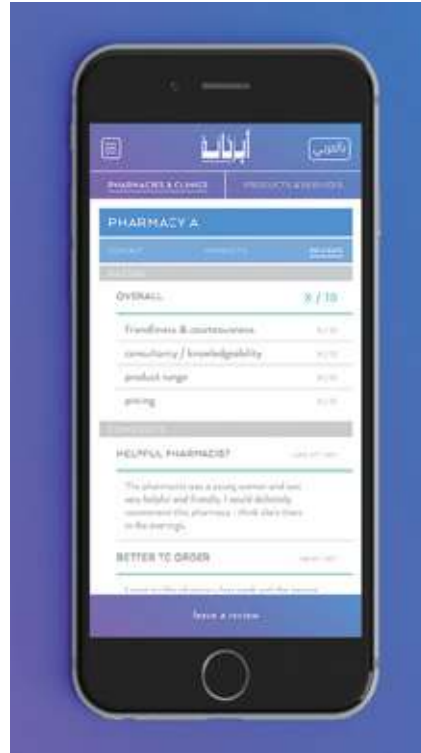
أين

بالعربي

PHARMACIES & CLINICS

PRODUCTS & SERVICES

PHARMACY A

CONTACT

PRODUCTS

REVIEWS

RATINGS

OVERALL

8 / 10

friendliness & courteousness

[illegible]

consultancy / knowledgeability

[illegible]

product range

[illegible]

pricing

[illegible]

COMMENTS

HELPFUL PHARMACIST

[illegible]

The pharmacist was a young woman and was very helpful and friendly. I would definitely recommend this pharmacy - think she's there in the evenings.

BETTER TO ORDER

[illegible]

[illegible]

leave a review